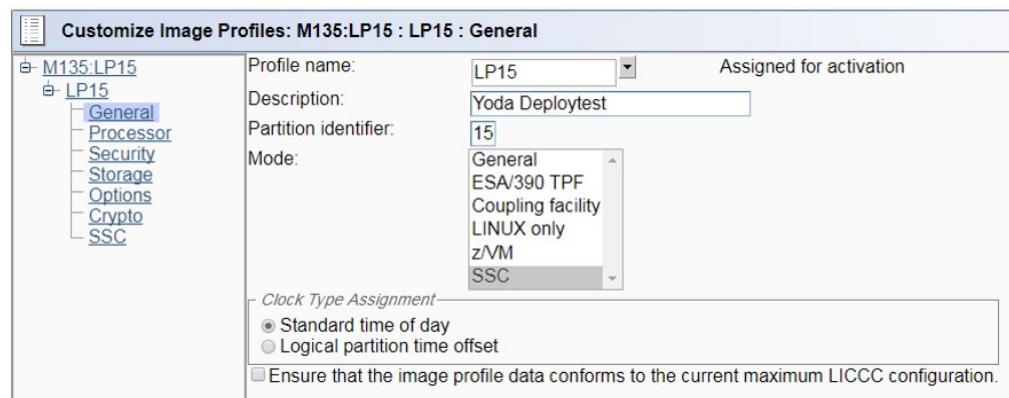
Customize Image Profiles: M135:LP15 : LP15 : General

M135:LP15
LP15
General
Processor
Security
Storage
Options
Crypto
SSC

Profile name: LP15
Assigned for activation
Description: Yoda Deploytest
Partition identifier: 15
Mode:
General
ESA/390 TPF
Coupling facility
LINUX only
z/VM
SSC

Clock Type Assignment
Standard time of day
Logical partition time offset

Ensure that the image profile data conforms to the current maximum LICCC configuration.